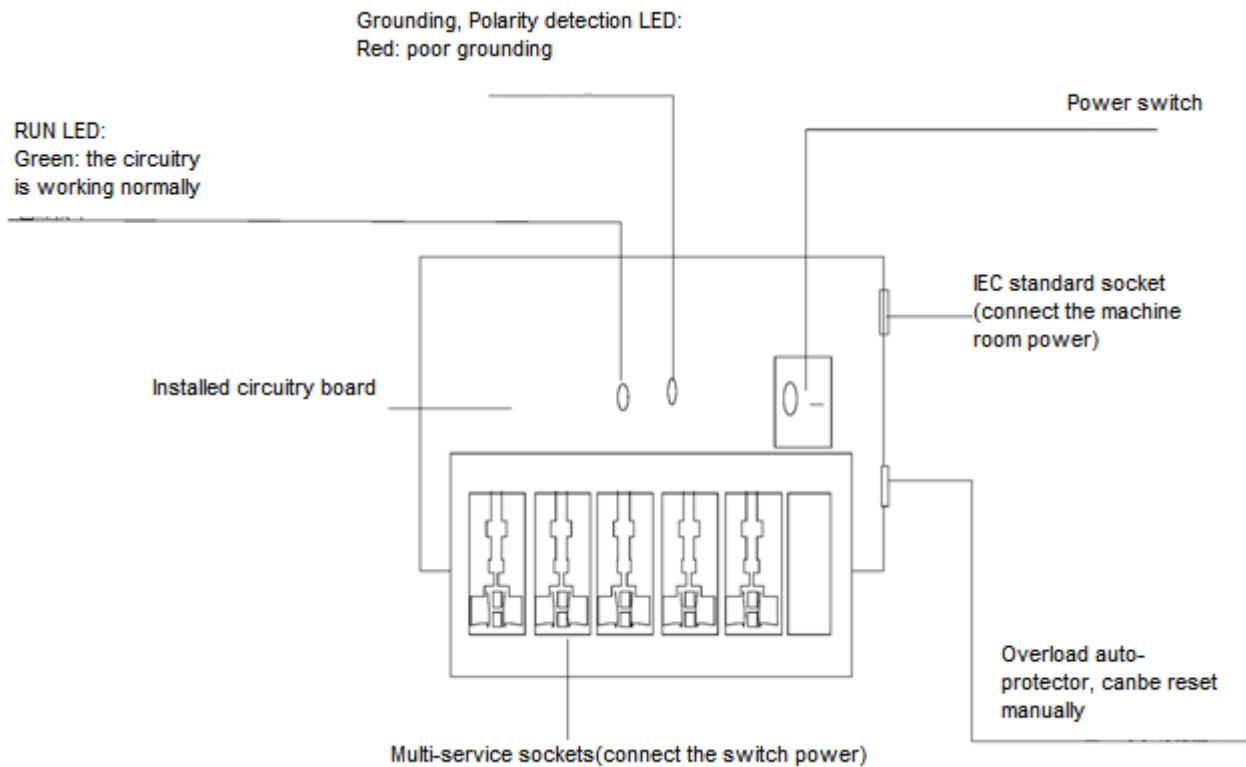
Grounding, Polarity detection LED:
Red: poor grounding

Power switch

RUN LED:
Green: the circuitry is working normally

IEC standard socket (connect the machine room power)

Installed circuitry board

Overload auto-protector, canbe reset manually

Multi-service sockets(connect the switch power)